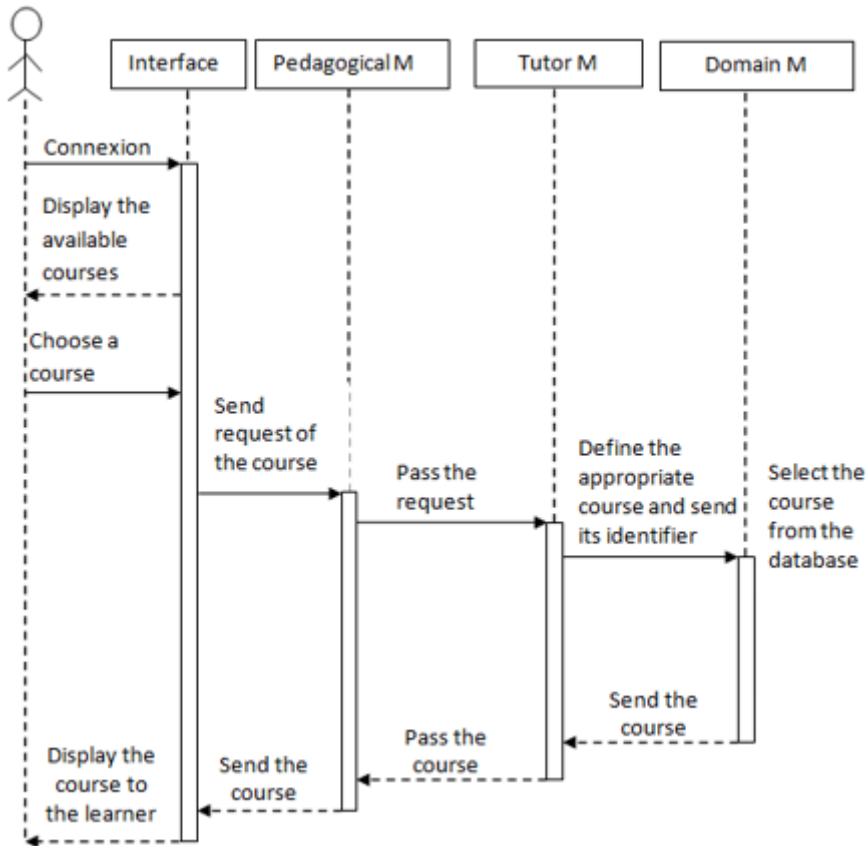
Interface

Pedagogical M

Tutor M

Domain M

Connexion

Display the available courses

Choose a course

Send request of the course

Pass the request

Define the appropriate course and send its identifier

Select the course from the database

Send the course

Pass the course

Send the course

Display the course to the learner